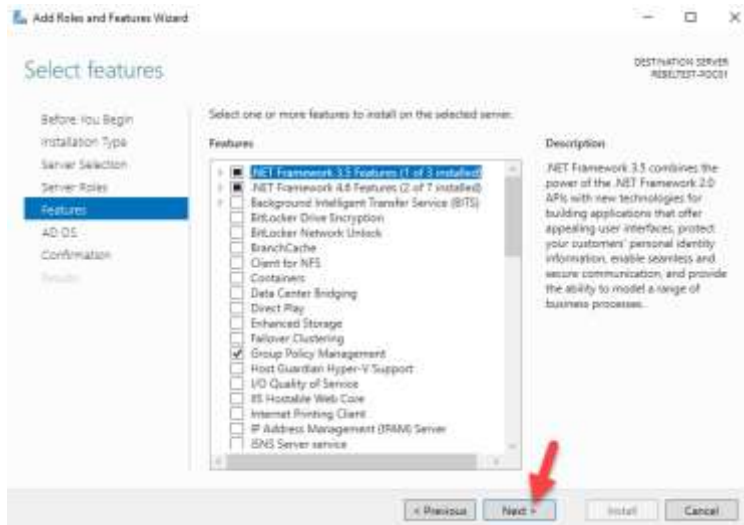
Add Roles and Features Wizard

Select features

DESTINATION SERVER
REBELTEST-PDC01

Before You Begin
Installation Type
Server Selection
Server Roles
Features
AD DS
Confirmation
Results

Select one or more features to install on the selected server.

Features

.NET Framework 3.5 Features (1 of 3 installed)
.NET Framework 4.6 Features (2 of 7 installed)
Background Intelligent Transfer Service (BITS)
BitLocker Drive Encryption
BitLocker Network Unlock
BranchCache
Client for NFS
Containers
Data Center Bridging
Direct Play
Enhanced Storage
Failover Clustering
Group Policy Management
Host Guardian Hyper-V Support
I/O Quality of Service
IIS Hostable Web Core
Internet Printing Client
IP Address Management (IPAM) Server
iSNS Server service

Description

.NET Framework 3.5 combines the power of the .NET Framework 2.0 APIs with new technologies for building applications that offer appealing user interfaces, protect your customers' personal identity information, enable seamless and secure communication, and provide the ability to model a range of business processes.

< Previous
Next >
Install
Cancel